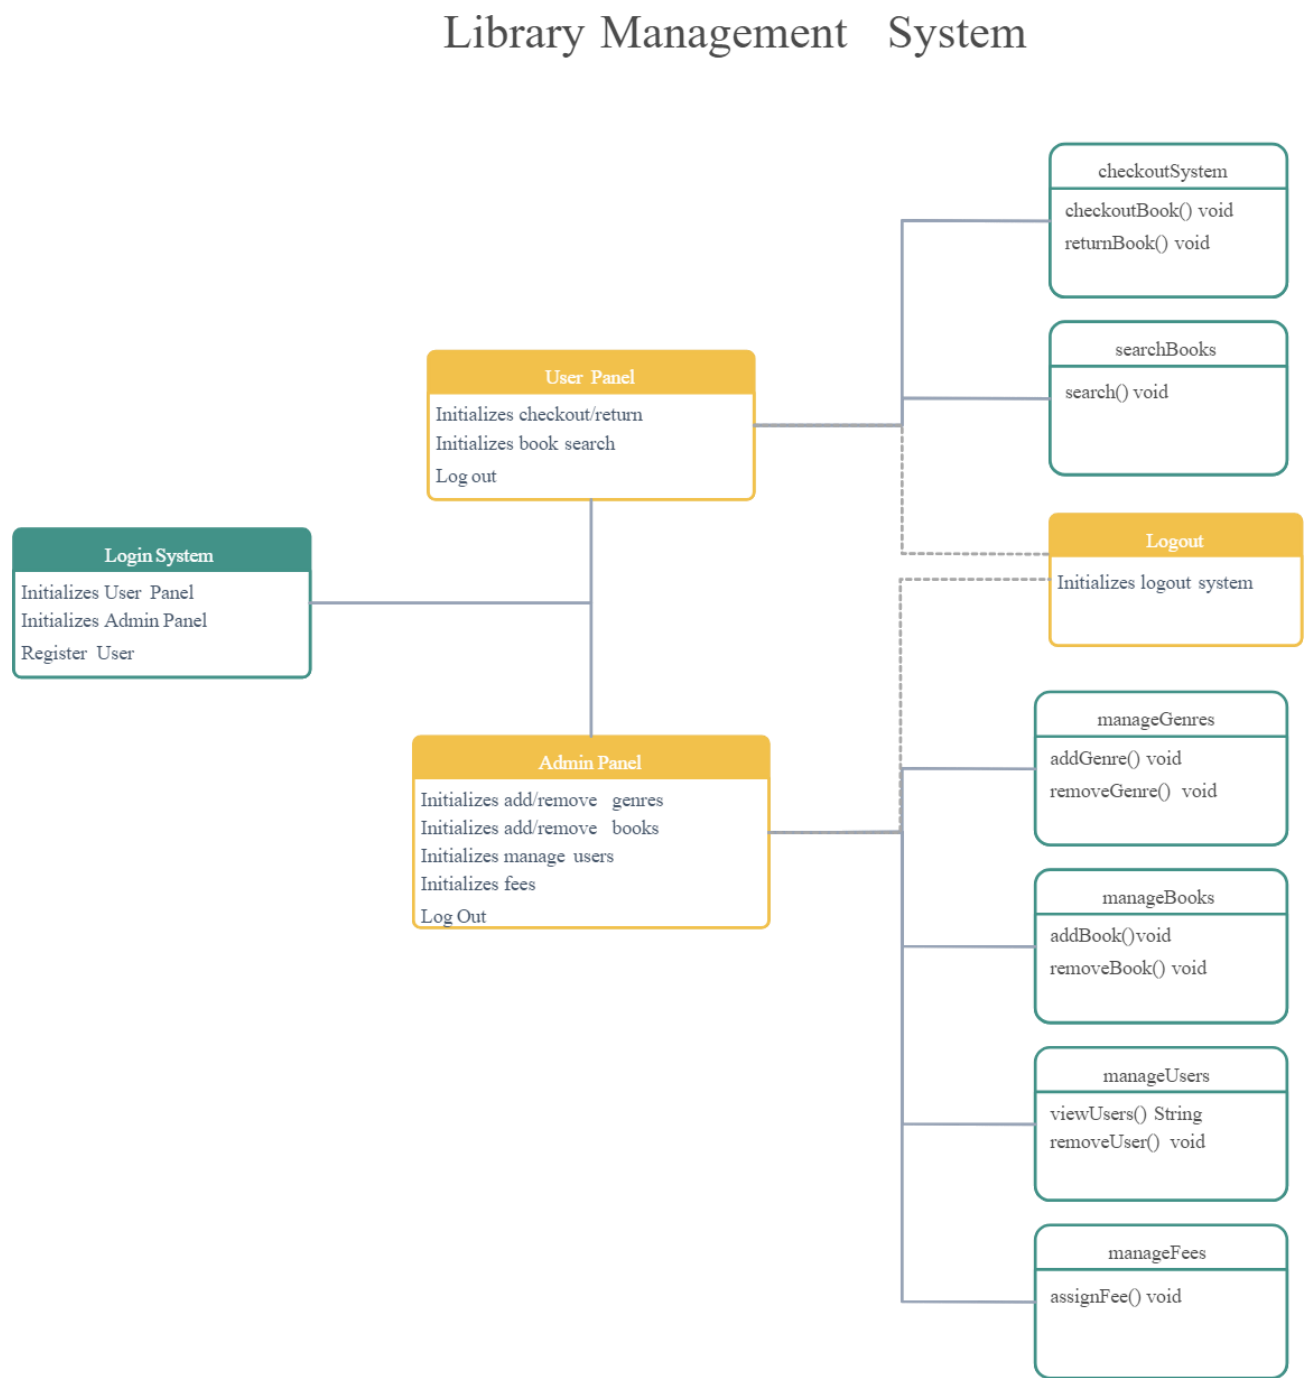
Library Management System

checkoutSystem
checkoutBook() void
returnBook() void

searchBooks
search() void

User Panel
Initializes checkout/return
Initializes book search
Log out

Login System
Initializes User Panel
Initializes Admin Panel
Register User

Logout
Initializes logout system

manageGenres
addGenre() void
removeGenre() void

Admin Panel
Initializes add/remove genres
Initializes add/remove books
Initializes manage users
Initializes fees
Log Out

manageBooks
addBook()void
removeBook() void

manageUsers
viewUsers() String
removeUser() void

manageFees
assignFee() void